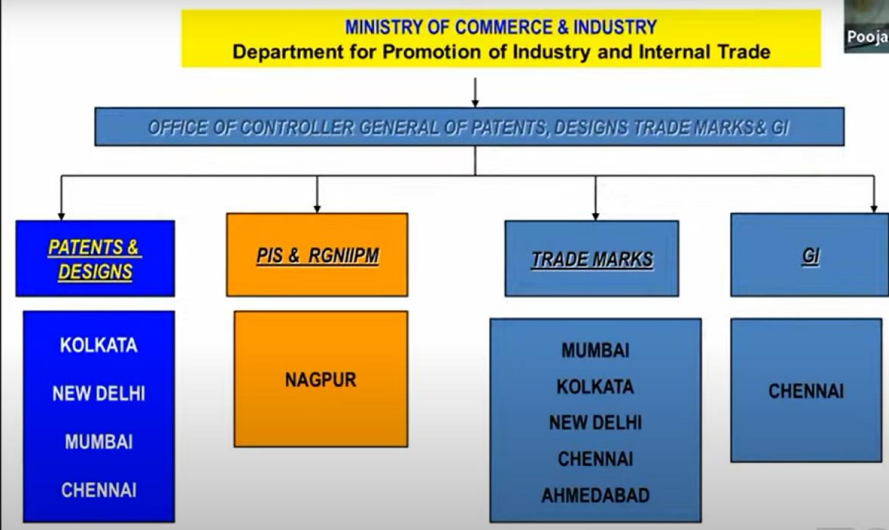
MINISTRY OF COMMERCE & INDUSTRY
Department for Promotion of Industry and Internal Trade

Pooja

OFFICE OF CONTROLLER GENERAL OF PATENTS, DESIGNS TRADE MARKS& GI

PATENTS & DESIGNS

KOLKATA
NEW DELHI
MUMBAI
CHENNAI

PIS & RGNIIPM

NAGPUR

TRADE MARKS

MUMBAI
KOLKATA
NEW DELHI
CHENNAI
AHMEDABAD

GI

CHENNAI